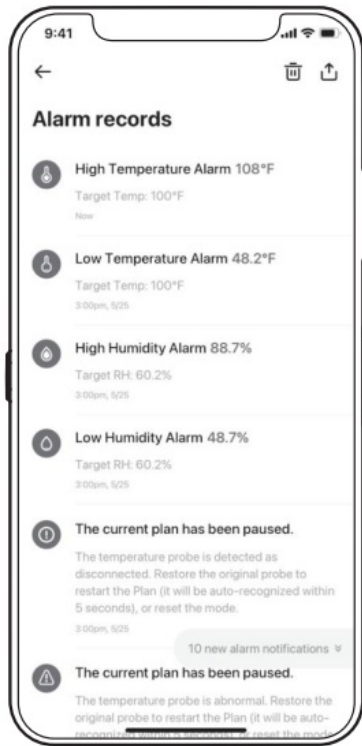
9:41

Alarm records

High Temperature Alarm 108°F
Target Temp: 100°F
Now

Low Temperature Alarm 48.2°F
Target Temp: 100°F
3:00pm, 5/25

High Humidity Alarm 88.7%
Target RH: 60.2%
3:00pm, 5/25

Low Humidity Alarm 48.7%
Target RH: 60.2%
3:00pm, 5/25

The current plan has been paused.
The temperature probe is detected as disconnected. Restore the original probe to restart the Plan (it will be auto-recognized within 5 seconds), or reset the mode.
3:00pm, 5/25

10 new alarm notifications

The current plan has been paused.
The temperature probe is abnormal. Restore the original probe to restart the Plan (it will be auto-recognized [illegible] reset the mode